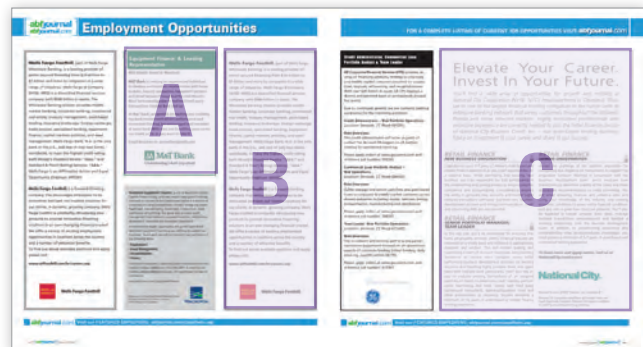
abfjournal Employment Opportunities

FOR A COMPLETE LISTING OF CURRENT JOB OPPORTUNITIES VISIT abfjournal.com

A

B

C

Wells Fargo Foothill

M&T Bank

Elevate Your Career. Invest In Your Future.

National City.